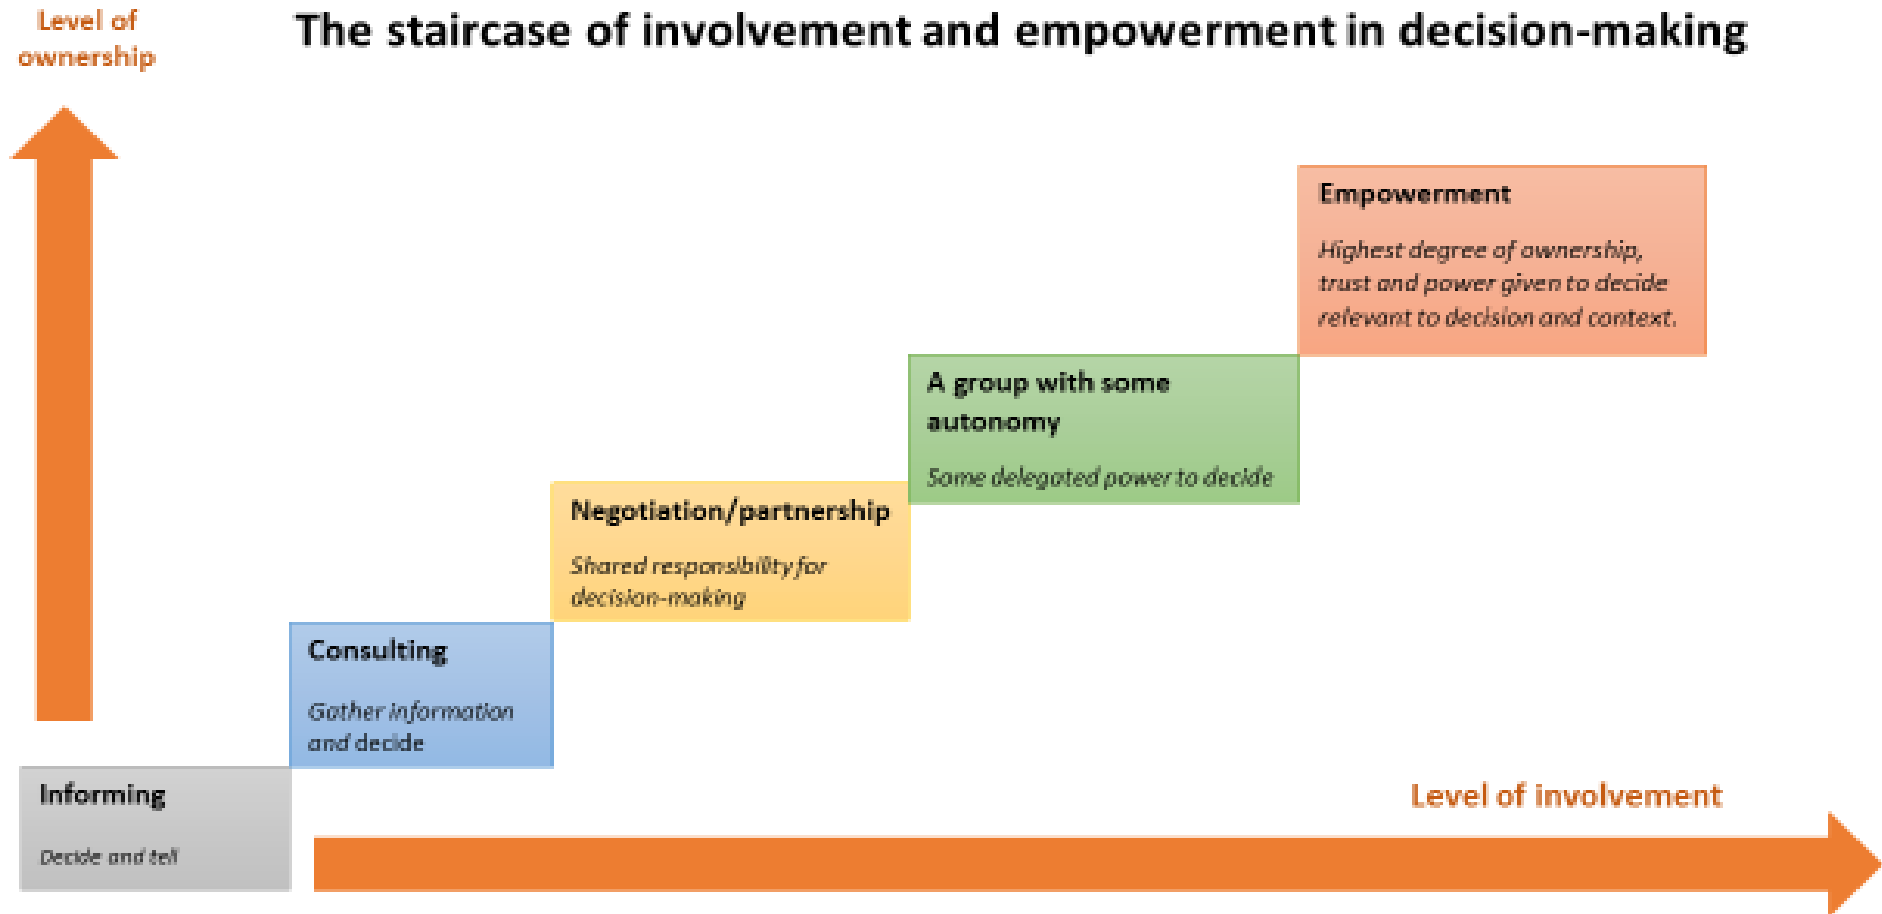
Level of ownership

The staircase of involvement and empowerment in decision-making

Empowerment

Highest degree of ownership, trust and power given to decide relevant to decision and context.

A group with some autonomy

Some delegated power to decide

Negotiation/partnership

Shared responsibility for decision-making

Consulting

Gather information and decide

Informing

Decide and tell

Level of involvement